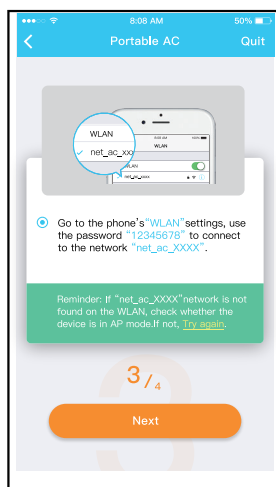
8:08 AM
50%
Portable AC
Quit

WLAN
net_ac_xxx
WLAN
net_ac_xxxx

Go to the phone's "WLAN" settings, use the password "12345678" to connect to the network "net_ac_XXXX".

Reminder: If "net_ac_XXXX" network is not found on the WLAN, check whether the device is in AP mode.If not, Try again.

3/4

Next